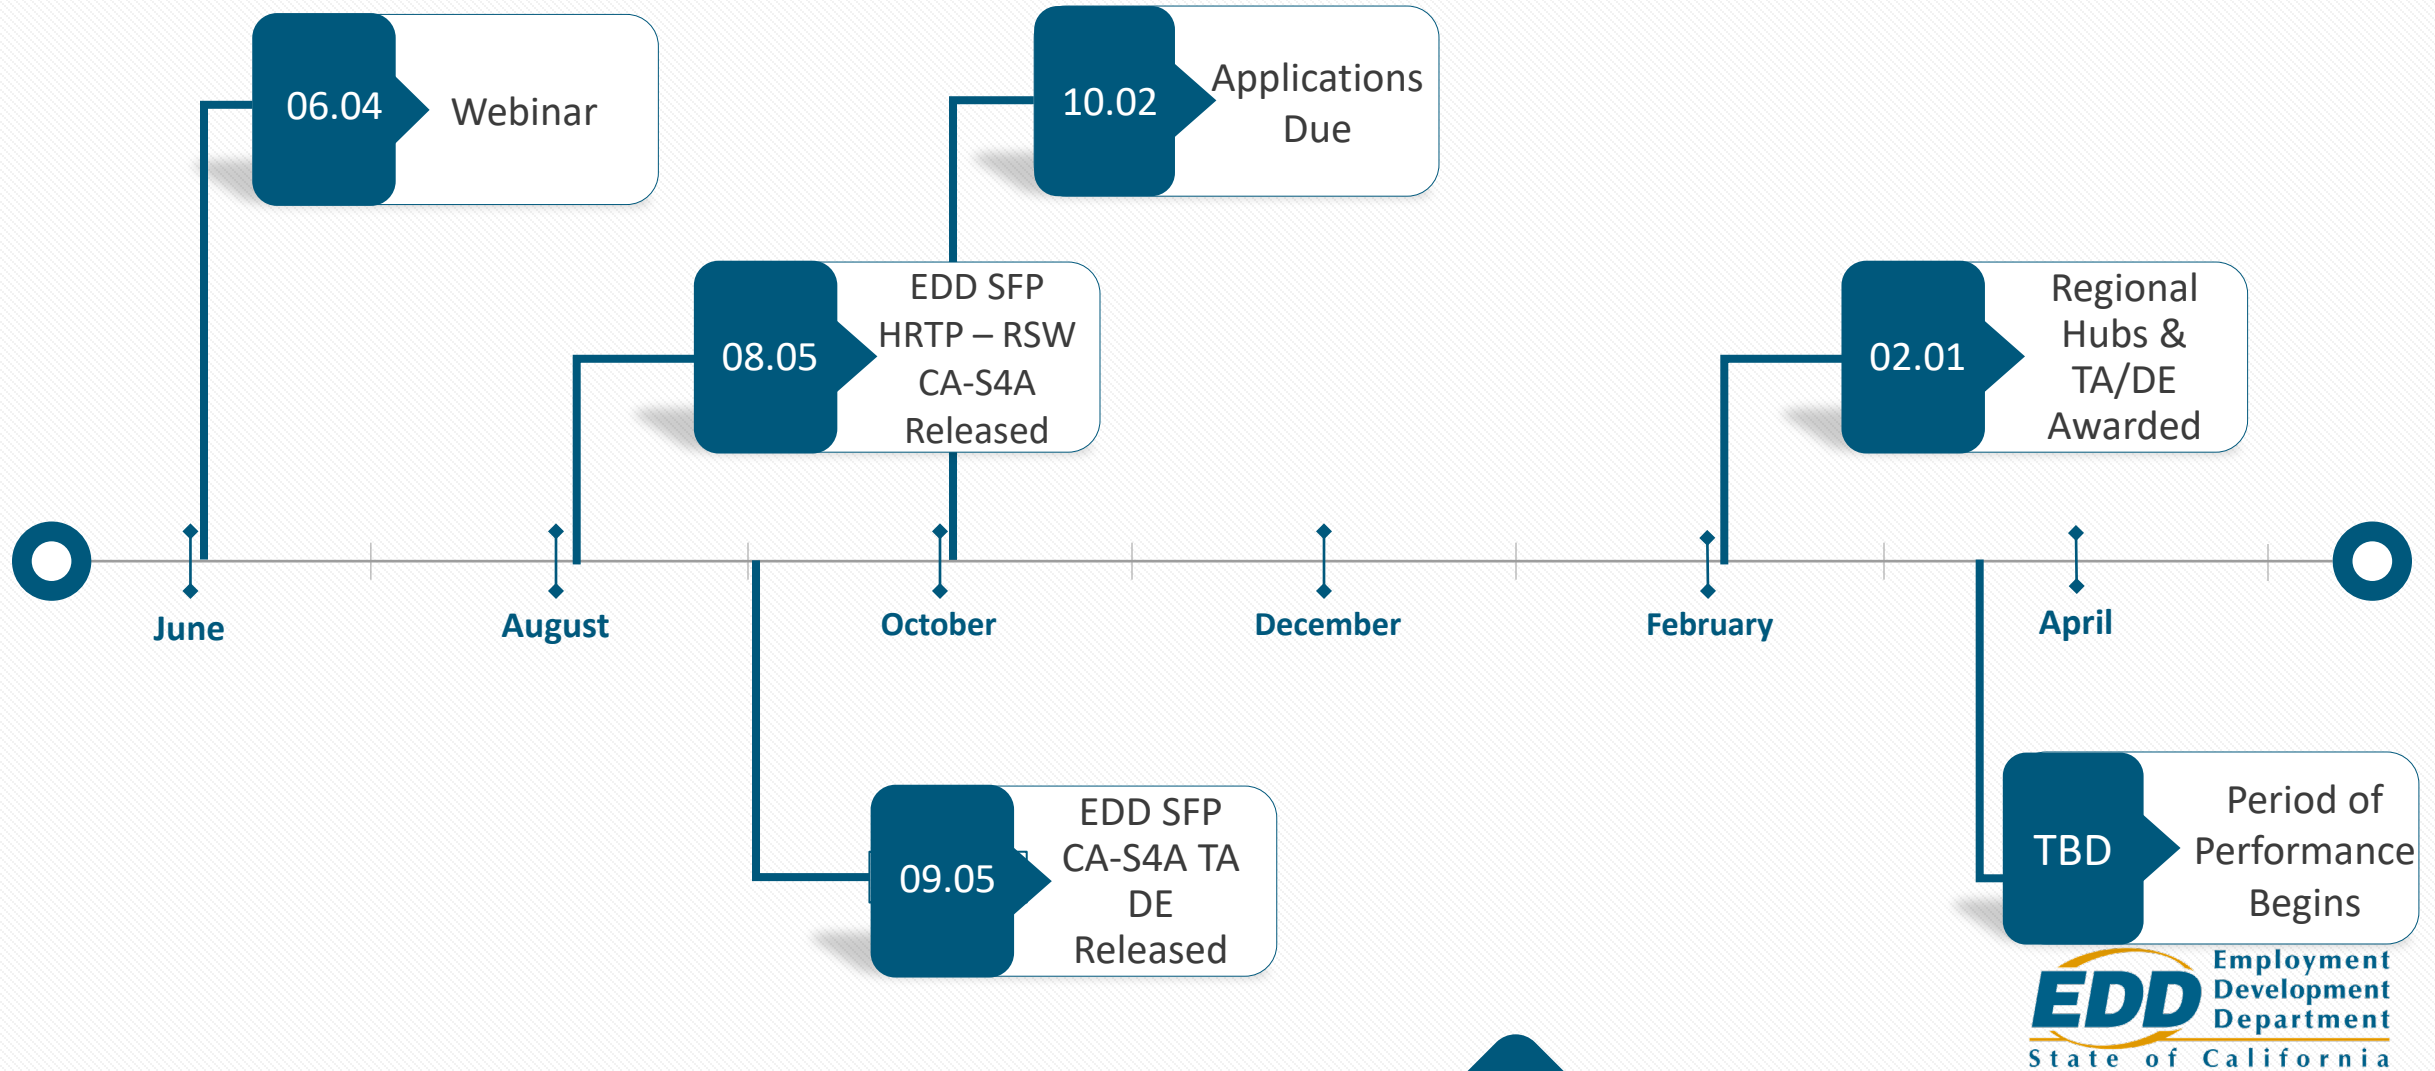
06.04 Webinar

10.02 Applications Due

08.05 EDD SFP HRTP – RSW CA-S4A Released

02.01 Regional Hubs & TA/DE Awarded

June

August

October

December

February

April

09.05 EDD SFP CA-S4A TA DE Released

TBD Period of Performance Begins

EDD Employment Development Department State of California